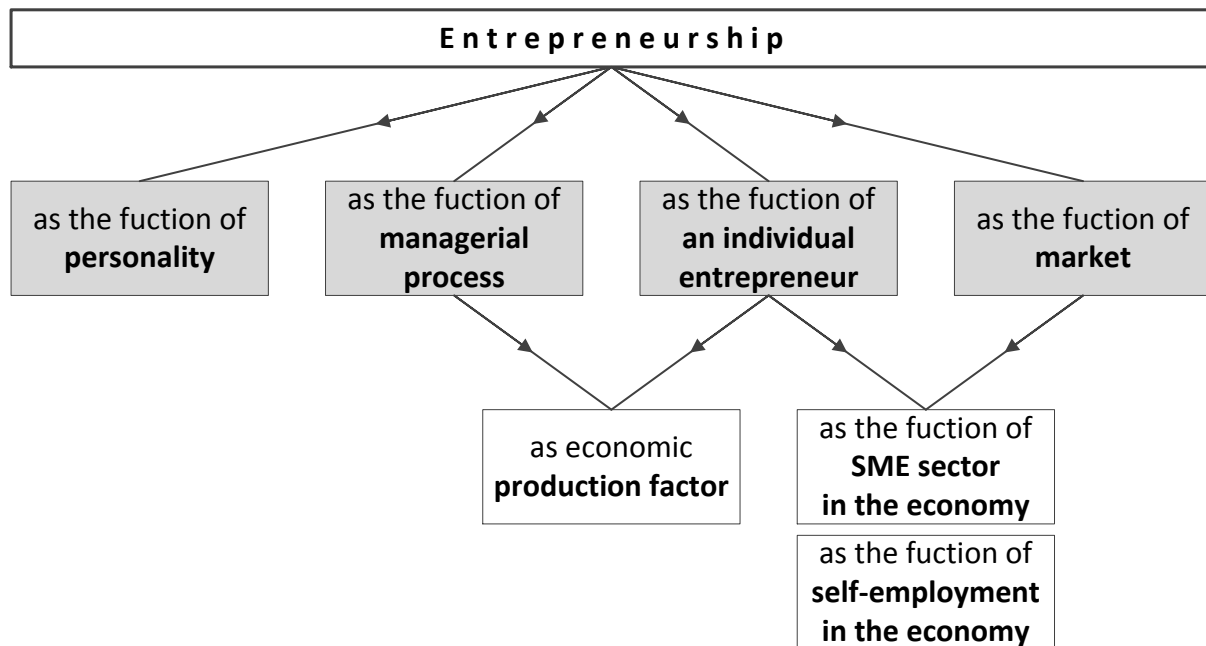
Entrepreneurship

as the fuction of **personality**

as the fuction of **managerial process**

as the fuction of **an individual entrepreneur**

as the fuction of **market**

as economic **production factor**

as the fuction of **SME sector in the economy**

as the fuction of **self-employment in the economy**